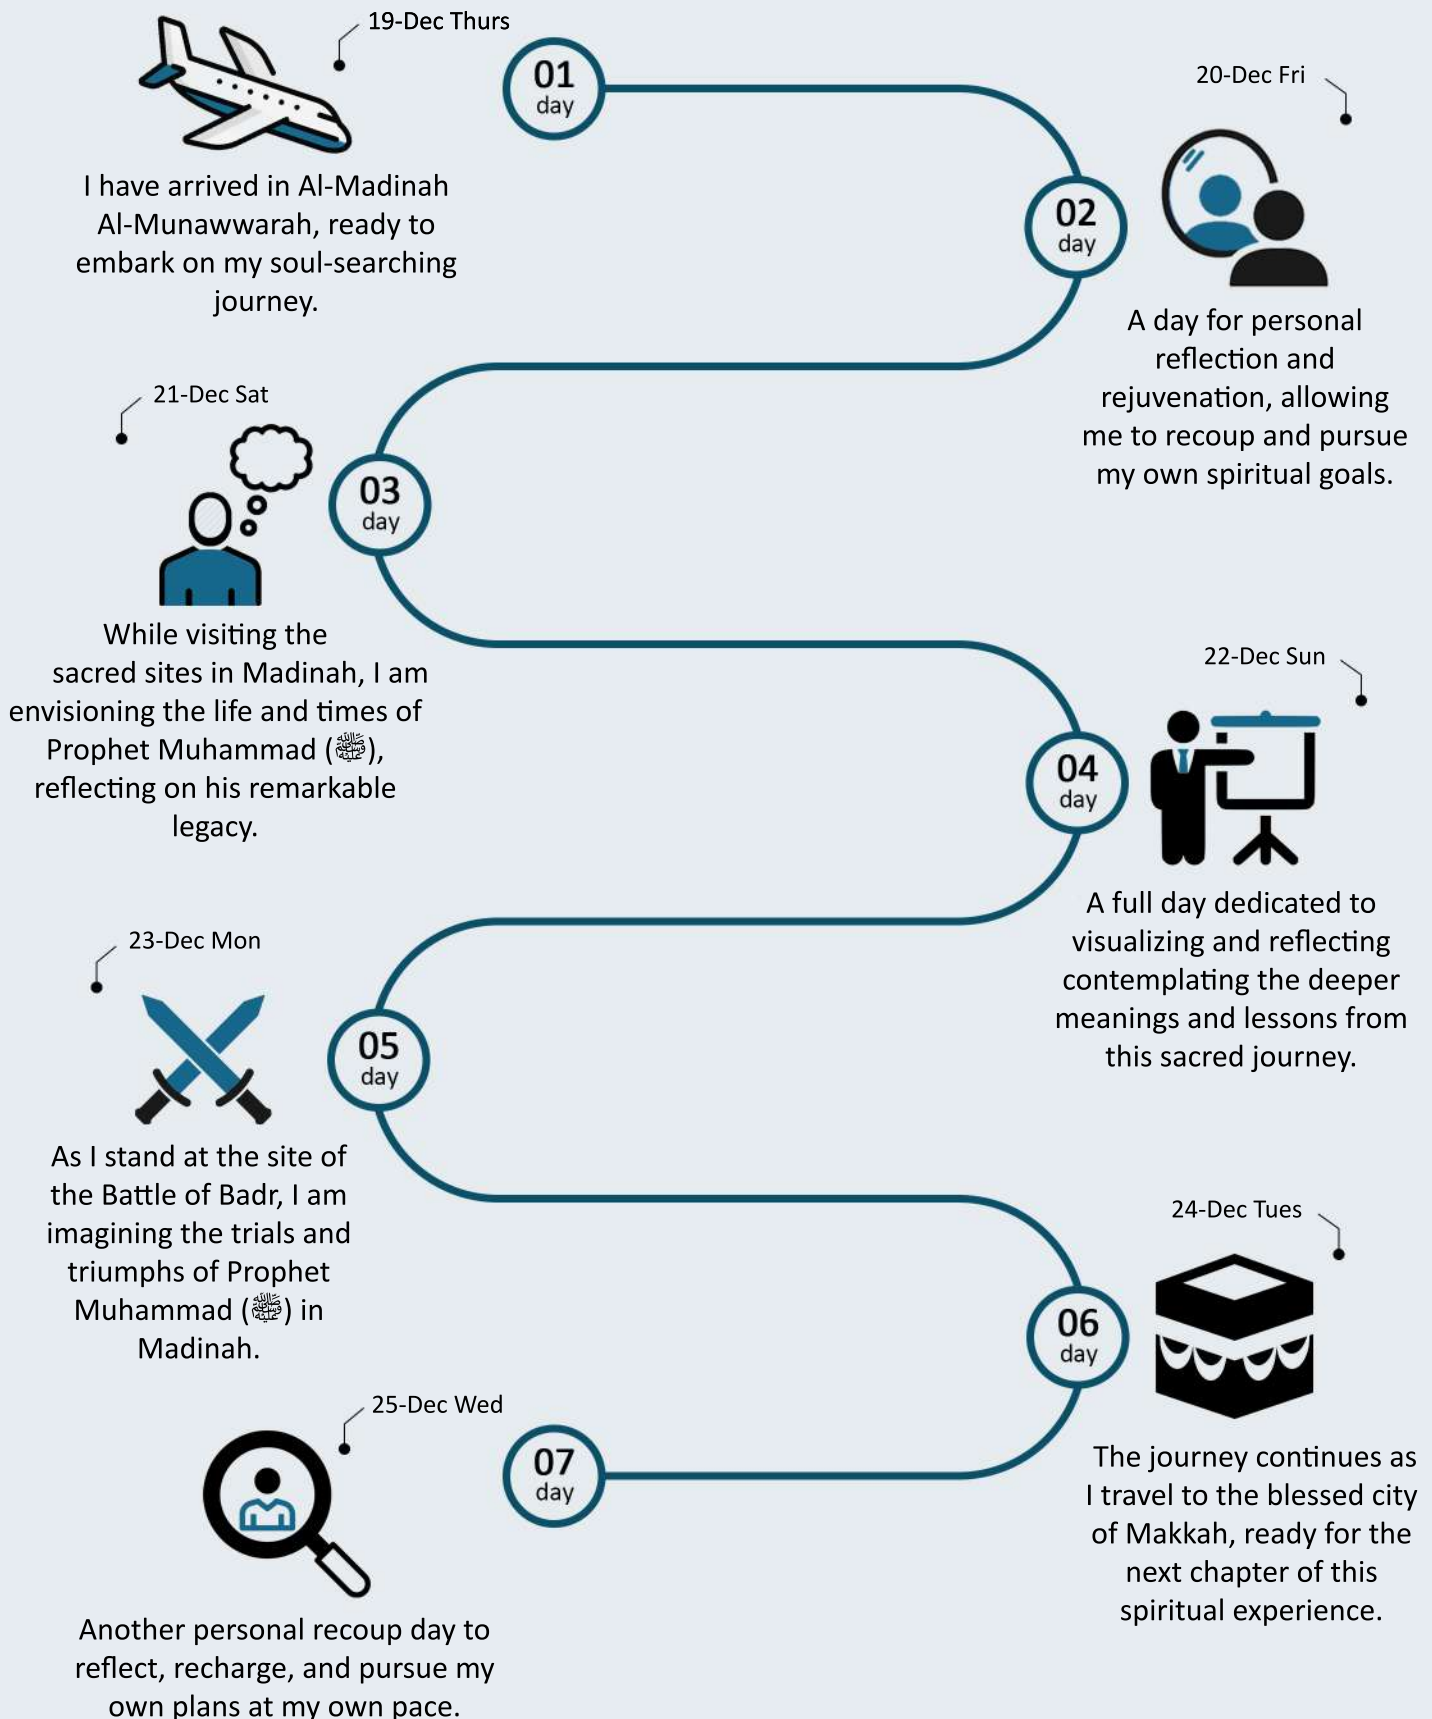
19-Dec Thurs

01
day

I have arrived in Al-Madinah Al-Munawwarah, ready to embark on my soul-searching journey.

20-Dec Fri

02
day

A day for personal reflection and rejuvenation, allowing me to recoup and pursue my own spiritual goals.

21-Dec Sat

03
day

While visiting the sacred sites in Madinah, I am envisioning the life and times of Prophet Muhammad (ﷺ), reflecting on his remarkable legacy.

22-Dec Sun

04
day

A full day dedicated to visualizing and reflecting contemplating the deeper meanings and lessons from this sacred journey.

23-Dec Mon

05
day

As I stand at the site of the Battle of Badr, I am imagining the trials and triumphs of Prophet Muhammad (ﷺ) in Madinah.

24-Dec Tues

06
day

The journey continues as I travel to the blessed city of Makkah, ready for the next chapter of this spiritual experience.

25-Dec Wed

07
day

Another personal recoup day to reflect, recharge, and pursue my own plans at my own pace.